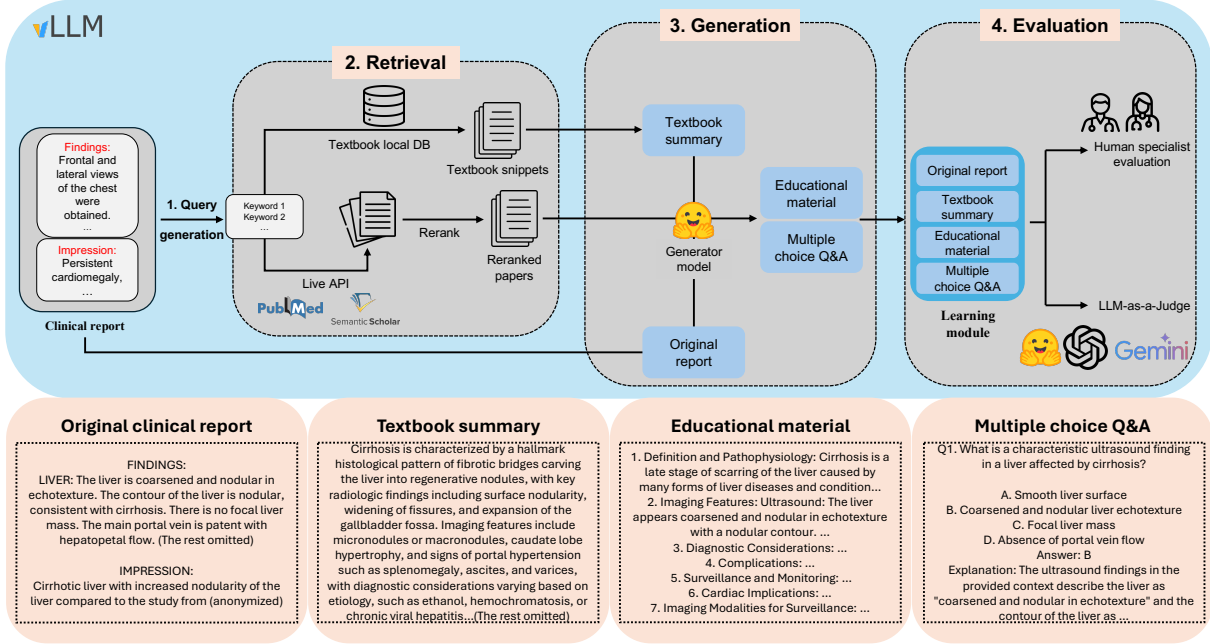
vLLM

2. Retrieval

3. Generation

4. Evaluation

Findings:
Frontal and lateral views of the chest were obtained.
...

Impression:
Persistent cardiomegaly,
...

Clinical report

1. Query generation

Keyword 1
Keyword 2
...

Textbook local DB

Textbook snippets

Rerank

Live API

Reranked papers

PubMed

Semantic Scholar

Textbook summary

Educational material

Multiple choice Q&A

Generator model

Original report

Original report

Textbook summary

Educational material

Multiple choice Q&A

Learning module

Human specialist evaluation

LLM-as-a-Judge

Gemini

Original clinical report

FINDINGS:
LIVER: The liver is coarsened and nodular in echotexture. The contour of the liver is nodular, consistent with cirrhosis. There is no focal liver mass. The main portal vein is patent with hepatopetal flow. (The rest omitted)

IMPRESSION:
Cirrhotic liver with increased nodularity of the liver compared to the study from (anonymized)

Textbook summary

Cirrhosis is characterized by a hallmark histological pattern of fibrotic bridges carving the liver into regenerative nodules, with key radiologic findings including surface nodularity, widening of fissures, and expansion of the gallbladder fossa. Imaging features include micronodules or macronodules, caudate lobe hypertrophy, and signs of portal hypertension such as splenomegaly, ascites, and varices, with diagnostic considerations varying based on etiology, such as ethanol, hemochromatosis, or chronic viral hepatitis...(The rest omitted)

Educational material

1. Definition and Pathophysiology: Cirrhosis is a late stage of scarring of the liver caused by many forms of liver diseases and condition...
2. Imaging Features: Ultrasound: The liver appears coarsened and nodular in echotexture with a nodular contour. ...
3. Diagnostic Considerations: ...
4. Complications: ...
5. Surveillance and Monitoring: ...
6. Cardiac Implications: ...
7. Imaging Modalities for Surveillance: ...

Multiple choice Q&A

Q1. What is a characteristic ultrasound finding in a liver affected by cirrhosis?

A. Smooth liver surface
B. Coarsened and nodular liver echotexture
C. Focal liver mass
D. Absence of portal vein flow
Answer: B
Explanation: The ultrasound findings in the provided context describe the liver as "coarsened and nodular in echotexture" and the contour of the liver as ...